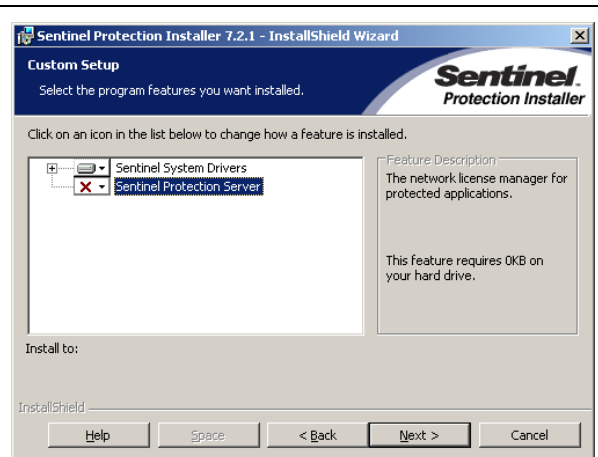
Sentinel Protection Installer 7.2.1 - InstallShield Wizard

Custom Setup

Select the program features you want installed.

Sentinel.
Protection Installer

Click on an icon in the list below to change how a feature is installed.

Sentinel System Drivers
Sentinel Protection Server

Feature Description
The network license manager for protected applications.

This feature requires 0KB on your hard drive.

Install to:

InstallShield

Help
Space
< Back
Next >
Cancel